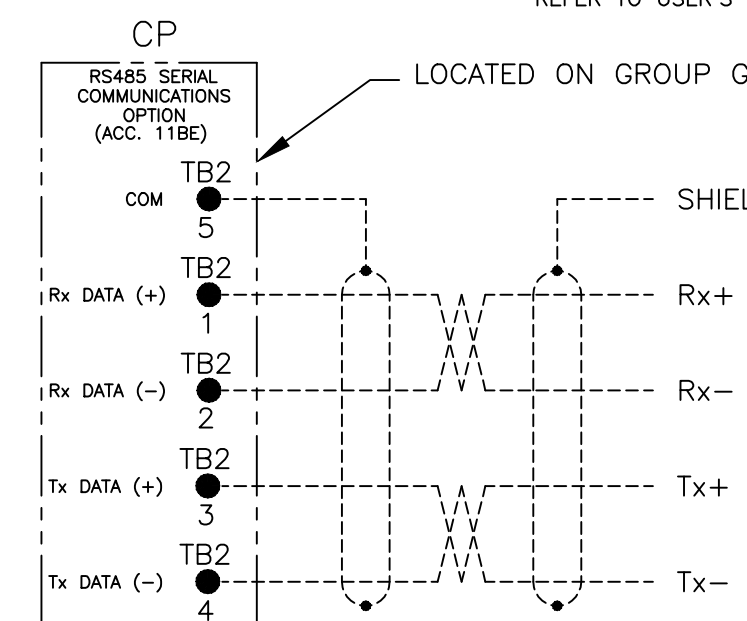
REFER TO USER'S

CP

RS485 SERIAL COMMUNICATIONS OPTION (ACC. 11BE)

LOCATED ON GROUP G

TB2
COM
5

SHIEL

TB2
Rx DATA (+)
1

Rx+

TB2
Rx DATA (−)
2

Rx−

TB2
Tx DATA (+)
3

Tx+

TB2
Tx DATA (−)
4

Tx−